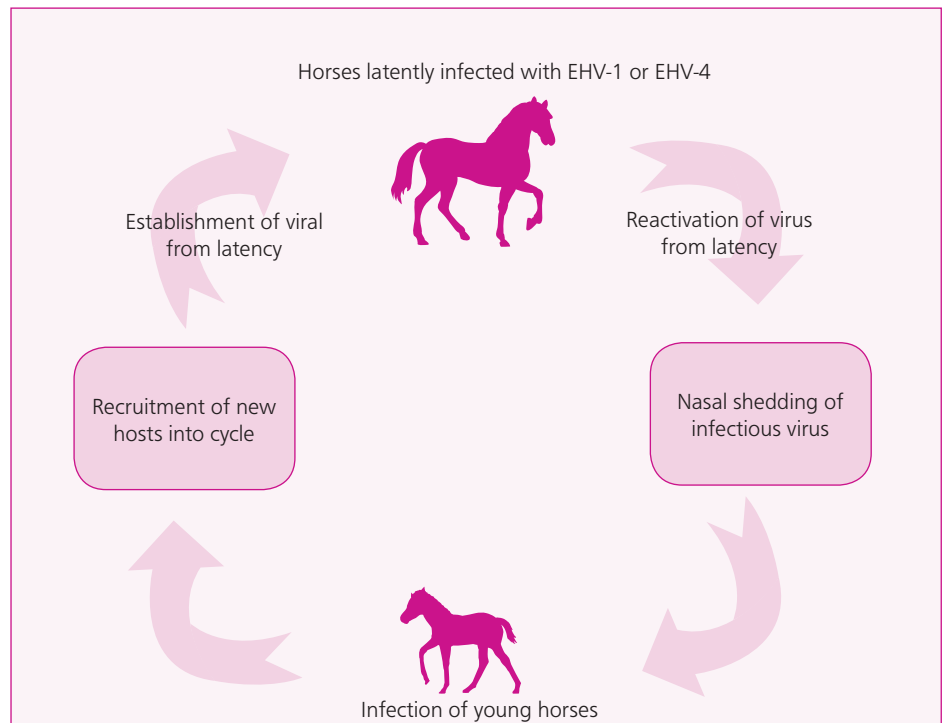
Horses latently infected with EHV-1 or EHV-4

Reactivation of virus from latency

Nasal shedding of infectious virus

Infection of young horses

Recruitment of new hosts into cycle

Establishment of viral from latency